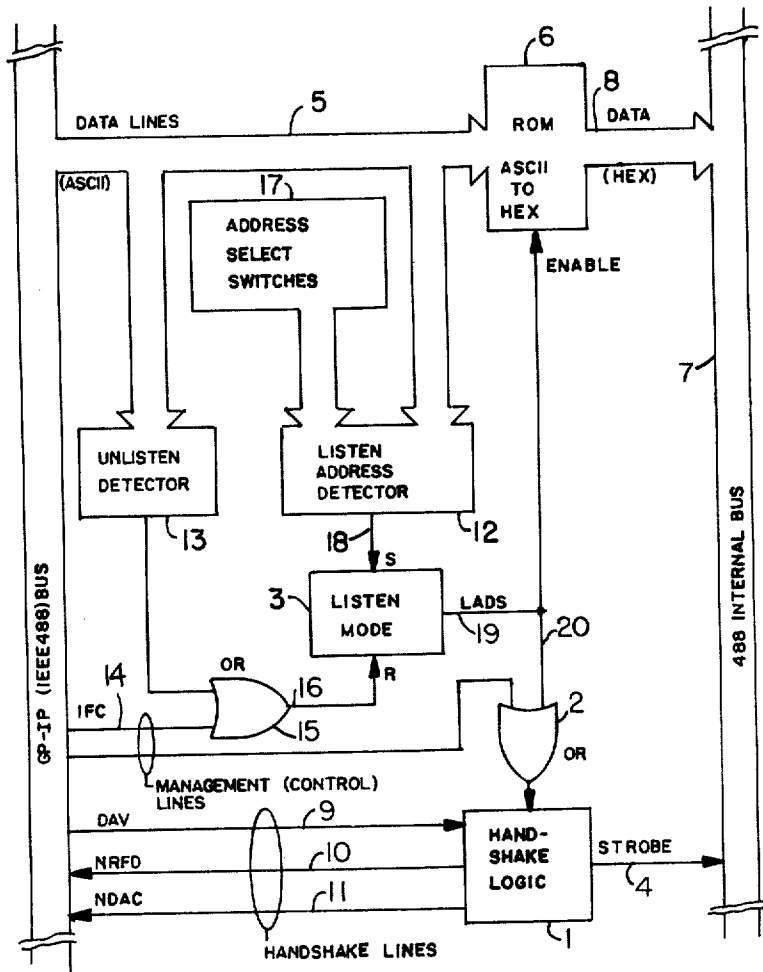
6
8
DATA LINES
5
ROM
DATA
(ASCII)
ASCII TO HEX
(HEX)
17
ADDRESS SELECT SWITCHES
ENABLE
7
UNLISTEN DETECTOR
LISTEN ADDRESS DETECTOR
13
18
12
S
3
LISTEN MODE
LADS
19
20
GP-IP (IEEE488) BUS
488 INTERNAL BUS
14
OR
16
R
IFC
15
2
OR
MANAGEMENT (CONTROL) LINES
DAV
9
NRFD
10
NDAC
11
HAND-SHAKE LOGIC
STROBE
4
HANDSHAKE LINES
1